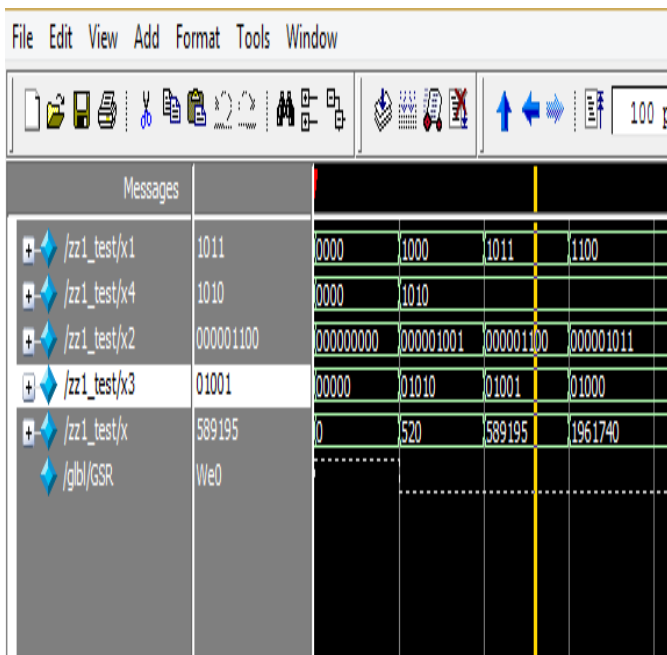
File Edit View Add Format Tools Window

100

Messages

| | | | | | |
|---|---|---|---|---|---|
| /zz1_test/x1 | 1011 | 0000 | 1000 | 1011 | 1100 |
| /zz1_test/x4 | 1010 | 0000 | 1010 | | |
| /zz1_test/x2 | 000001100 | 000000000 | 000001001 | 000001100 | 000001011 |
| /zz1_test/x3 | 01001 | 00000 | 01010 | 01001 | 01000 |
| /zz1_test/x | 589195 | 0 | 520 | 589195 | 1961740 |
| /glbl/GSR | We0 | | | | |